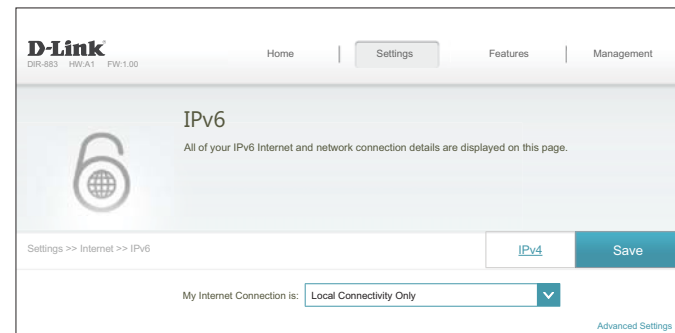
D-Link
DIR-883 HW:A1 FW:1.00

Home | Settings | Features | Management

IPv6
All of your IPv6 Internet and network connection details are displayed on this page.

Settings >> Internet >> IPv6

IPv4

Save

My Internet Connection is: Local Connectivity Only

Advanced Settings